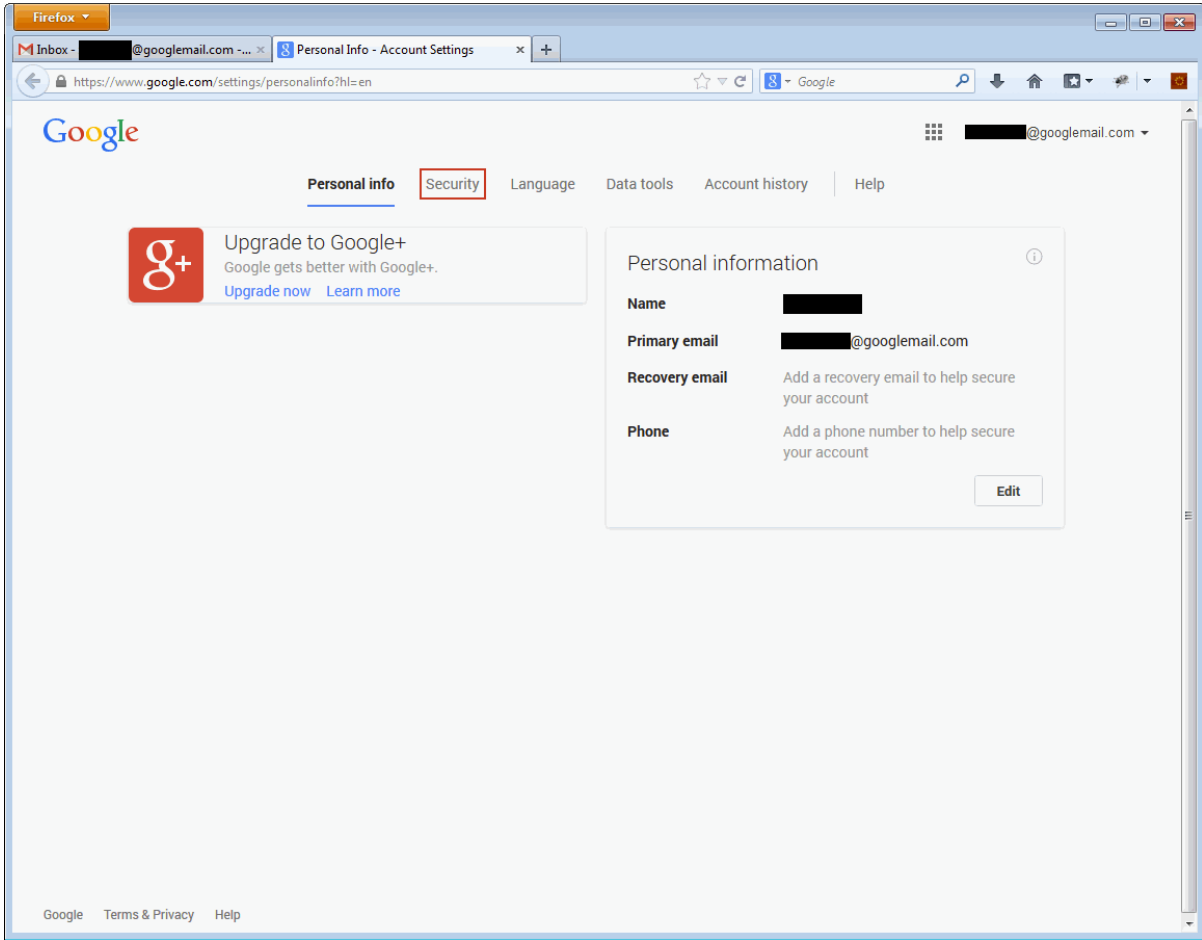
Firefox

Inbox - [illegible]@googlemail.com -...

Personal Info - Account Settings

https://www.google.com/settings/personalinfo?hl=en

Google

Google

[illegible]@googlemail.com

Personal info Security Language Data tools Account history Help

g+

Upgrade to Google+

Google gets better with Google+.

Upgrade now Learn more

Personal information

Name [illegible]

Primary email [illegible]@googlemail.com

Recovery email Add a recovery email to help secure your account

Phone Add a phone number to help secure your account

Edit

Google Terms & Privacy Help